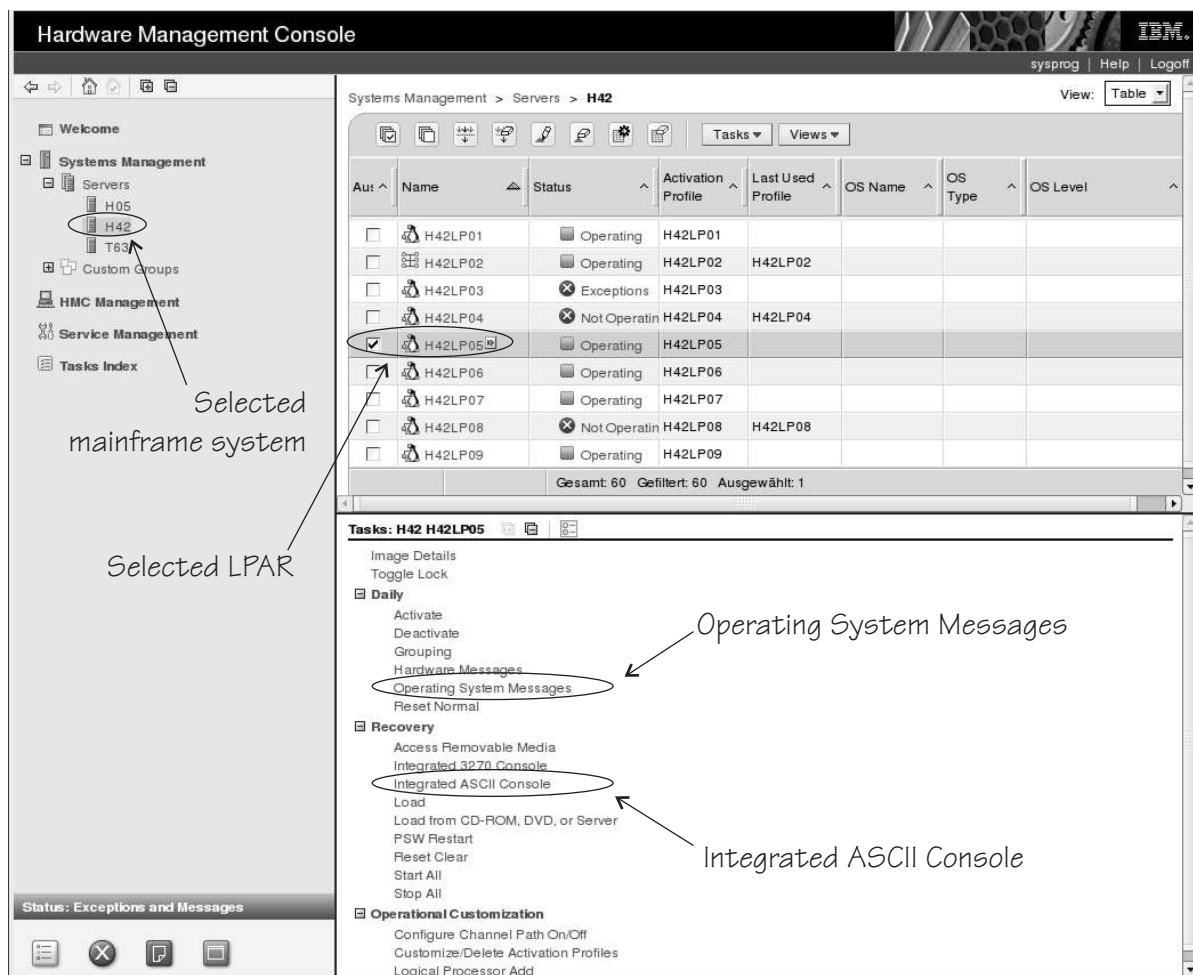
Hardware Management Console

IBM.

sysprog | Help | Logoff

Welcome
Systems Management
Servers
H05
H42
T63
Custom Groups
HMC Management
Service Management
Tasks Index

Systems Management > Servers > **H42**

View: Table

Tasks Views

| Aus | Name | Status | Activation Profile | Last Used Profile | OS Name | OS Type | OS Level |
|---|---|---|---|---|---|---|---|
| | H42LP01 | Operating | H42LP01 | | | | |
| | H42LP02 | Operating | H42LP02 | H42LP02 | | | |
| | H42LP03 | Exceptions | H42LP03 | | | | |
| | H42LP04 | Not Operatin | H42LP04 | H42LP04 | | | |
| ✓ | H42LP05 | Operating | H42LP05 | | | | |
| | H42LP06 | Operating | H42LP06 | | | | |
| | H42LP07 | Operating | H42LP07 | | | | |
| | H42LP08 | Not Operatin | H42LP08 | H42LP08 | | | |
| | H42LP09 | Operating | H42LP09 | | | | |

Gesamt: 60 Gefiltert: 60 Ausgewählt: 1

Selected mainframe system

Selected LPAR

Tasks: H42 H42LP05

Image Details
Toggle Lock
Daily
Activate
Deactivate
Grouping
Hardware Messages
Operating System Messages
Reset Normal
Recovery
Access Removable Media
Integrated 3270 Console
Integrated ASCII Console
Load
Load from CD-ROM, DVD, or Server
PSW Restart
Reset Clear
Start All
Stop All
Operational Customization
Configure Channel Path On/Off
Customize/Delete Activation Profiles
Logical Processor Add

Operating System Messages

Integrated ASCII Console

Status: Exceptions and Messages